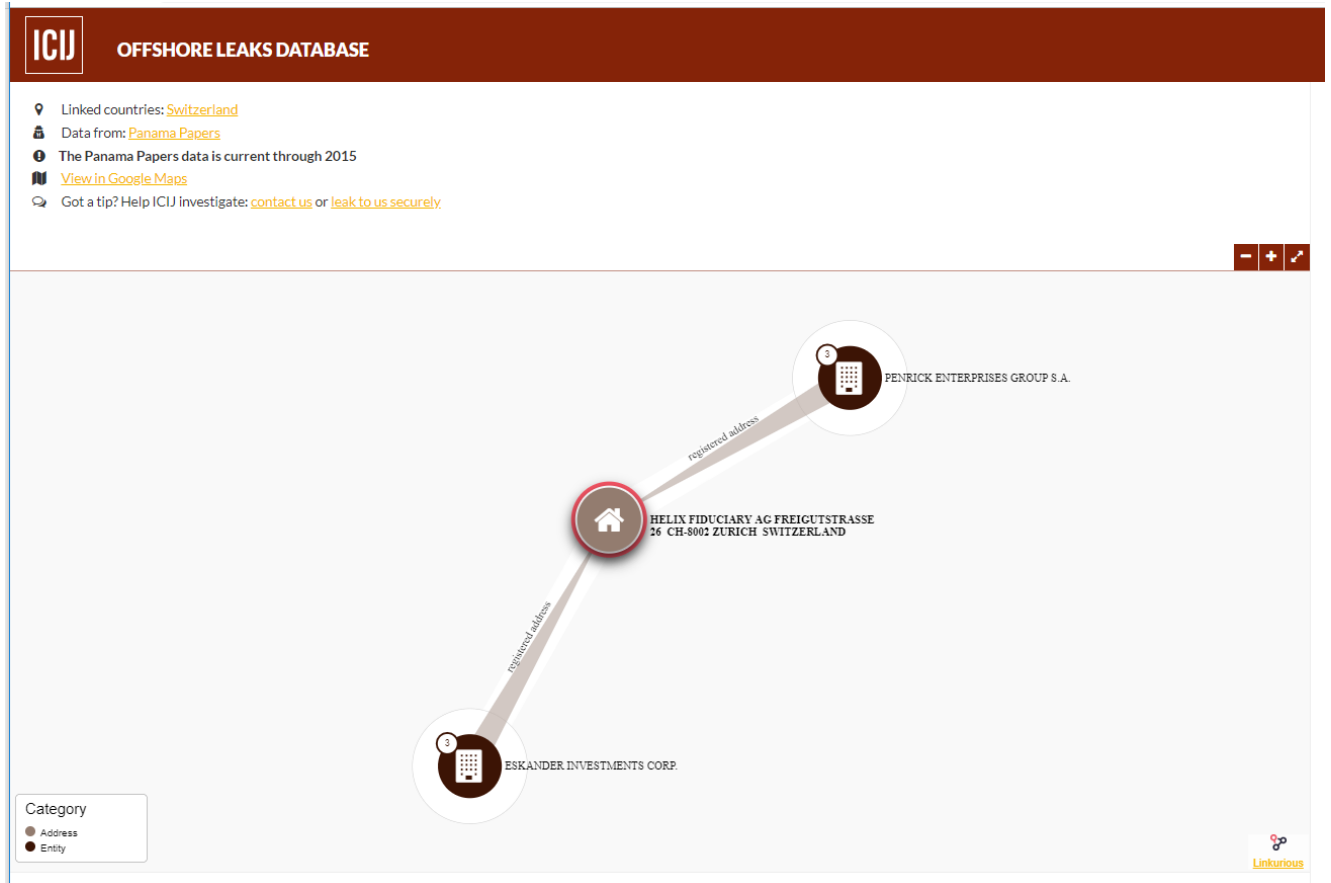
ICIJ OFFSHORE LEAKS DATABASE

Linked countries: Switzerland
Data from: Panama Papers
The Panama Papers data is current through 2015
View in Google Maps
Got a tip? Help ICIJ investigate: contact us or leak to us securely

3
PENRICK ENTERPRISES GROUP S.A.

registered address

HELIX FIDUCIARY AG FREIGUTSTRASSE 26 CH-8002 ZURICH SWITZERLAND

registered address

3
ESKANDER INVESTMENTS CORP.

Category
Address
Entity

Linkurious